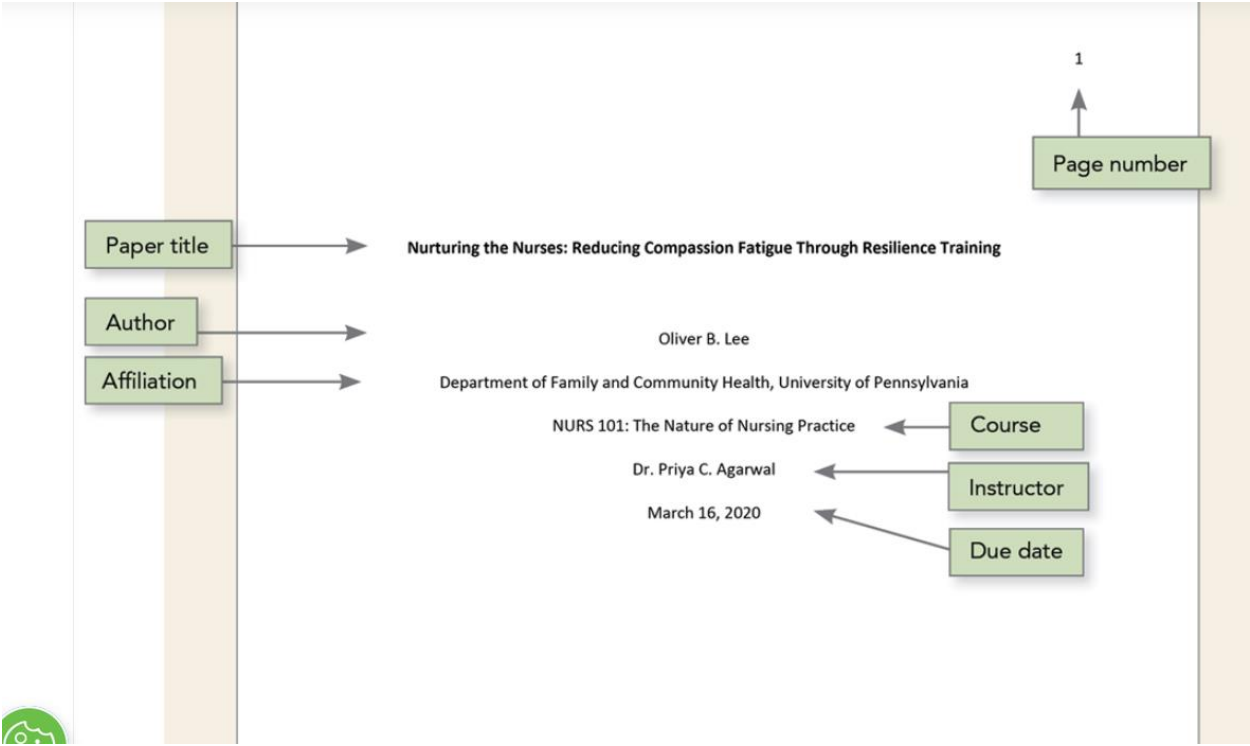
1

Page number

Paper title

Nurturing the Nurses: Reducing Compassion Fatigue Through Resilience Training

Author

Oliver B. Lee

Affiliation

Department of Family and Community Health, University of Pennsylvania

NURS 101: The Nature of Nursing Practice

Course

Dr. Priya C. Agarwal

Instructor

March 16, 2020

Due date